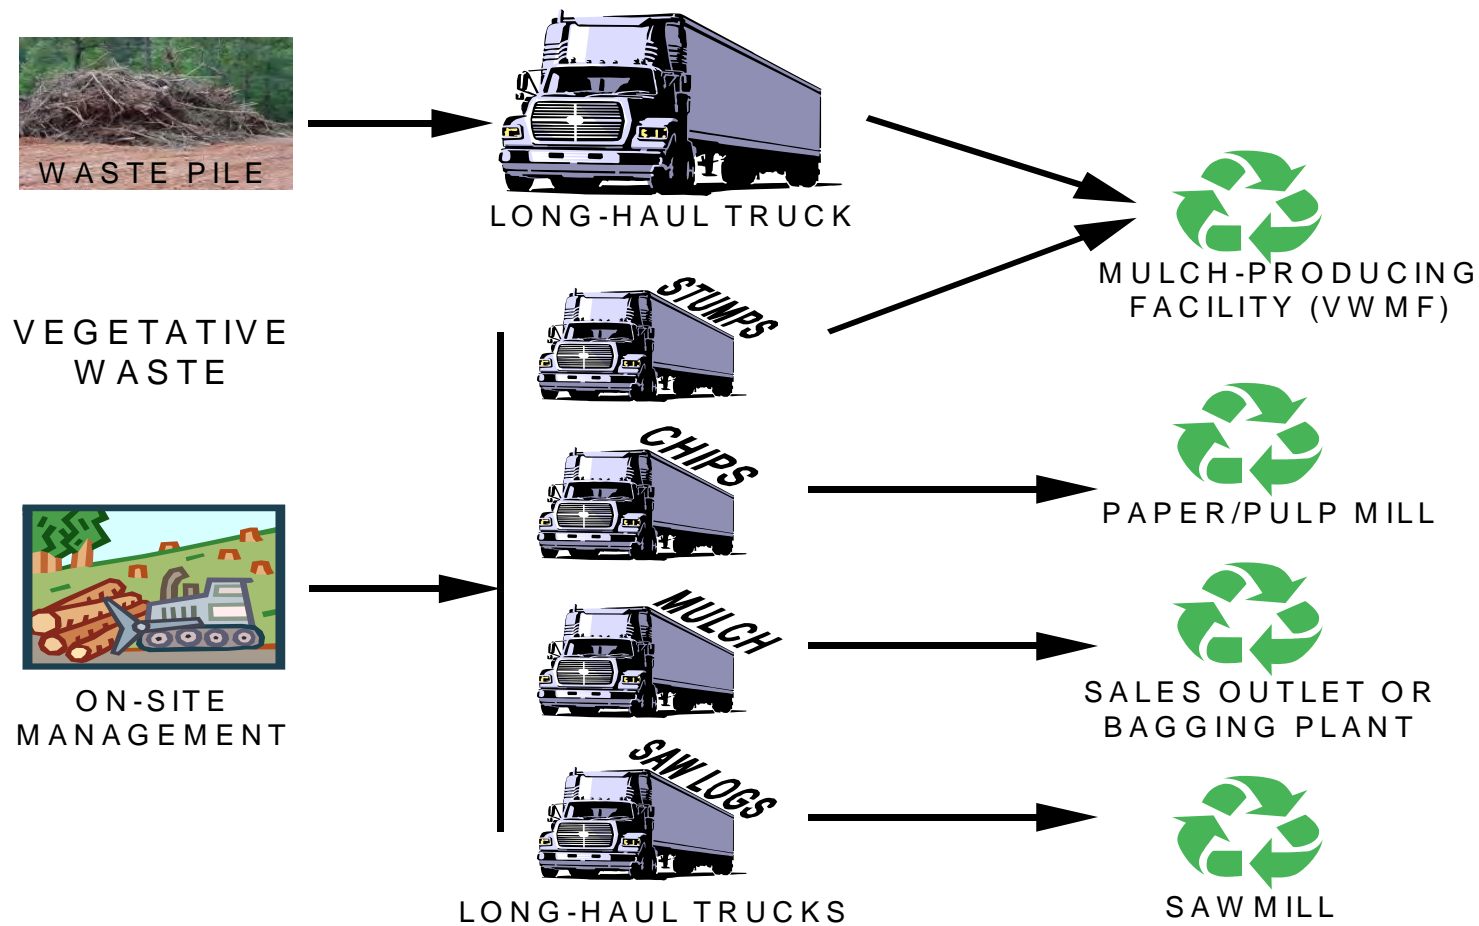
WASTE PILE

LONG-HAUL TRUCK

MULCH-PRODUCING FACILITY (VWMF)

VEGETATIVE WASTE

STUMPS

CHIPS

PAPER/PULP MILL

MULCH

SALES OUTLET OR BAGGING PLANT

ON-SITE MANAGEMENT

SAW LOGS

SAWMILL

LONG-HAUL TRUCKS